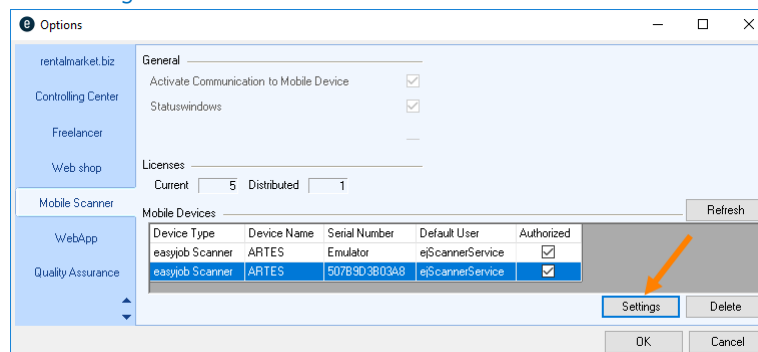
Options

rentalmarket.biz
Controlling Center
Freelancer
Web shop
Mobile Scanner
WebApp
Quality Assurance

General
Activate Communication to Mobile Device
Statuswindows

Licenses
Current 5 Distributed 1

Mobile Devices
Refresh

| Device Type | Device Name | Serial Number | Default User | Authorized |
|---|---|---|---|---|
| easyjob Scanner | ARTES | Emulator | ejScannerService | ☑ |
| easyjob Scanner | ARTES | 507B9D3B03A8 | ejScannerService | ☑ |

Settings
Delete
OK
Cancel